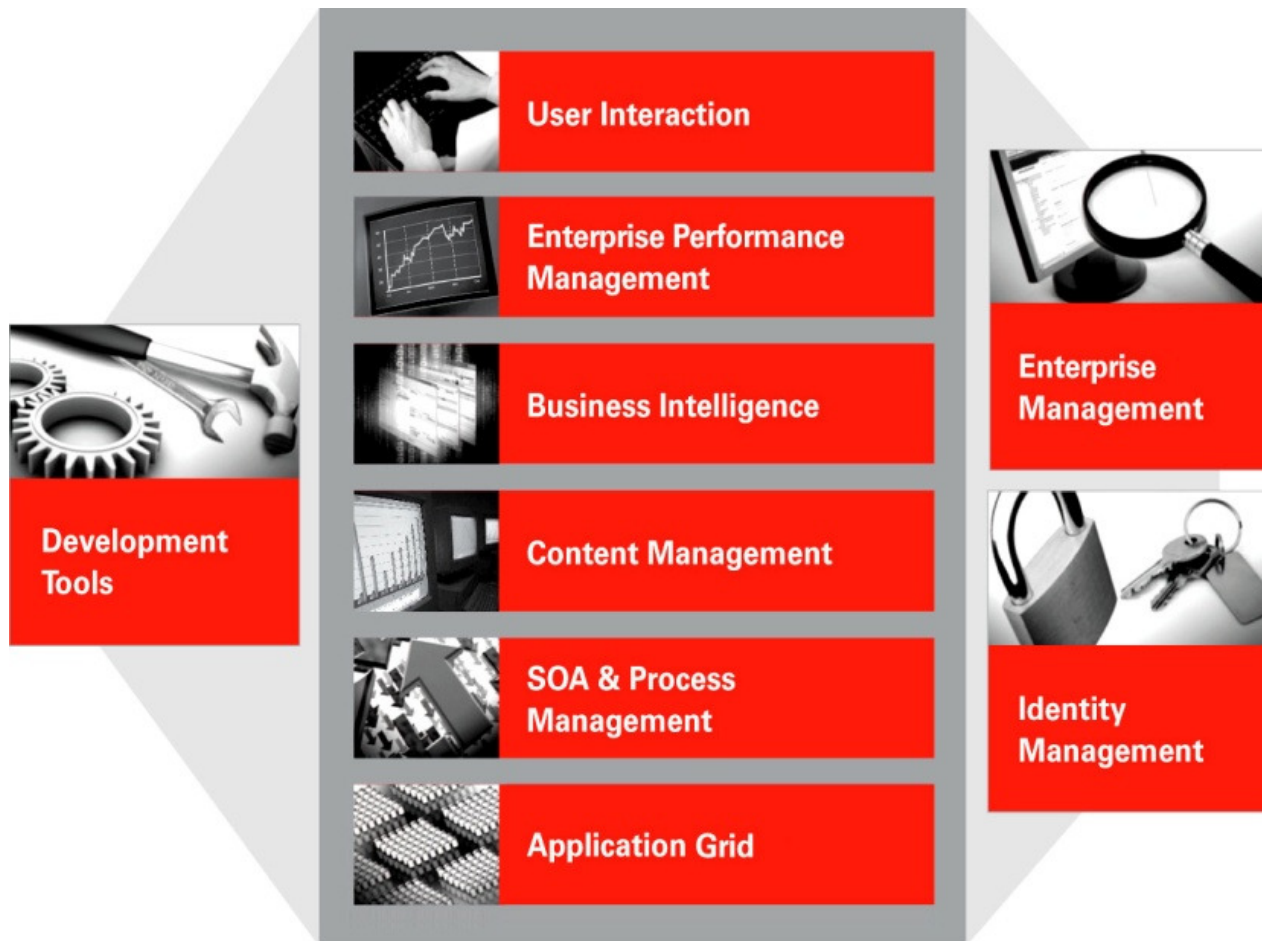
Development Tools

User Interaction

Enterprise Performance Management

Business Intelligence

Content Management

SOA & Process Management

Application Grid

Enterprise Management

Identity Management